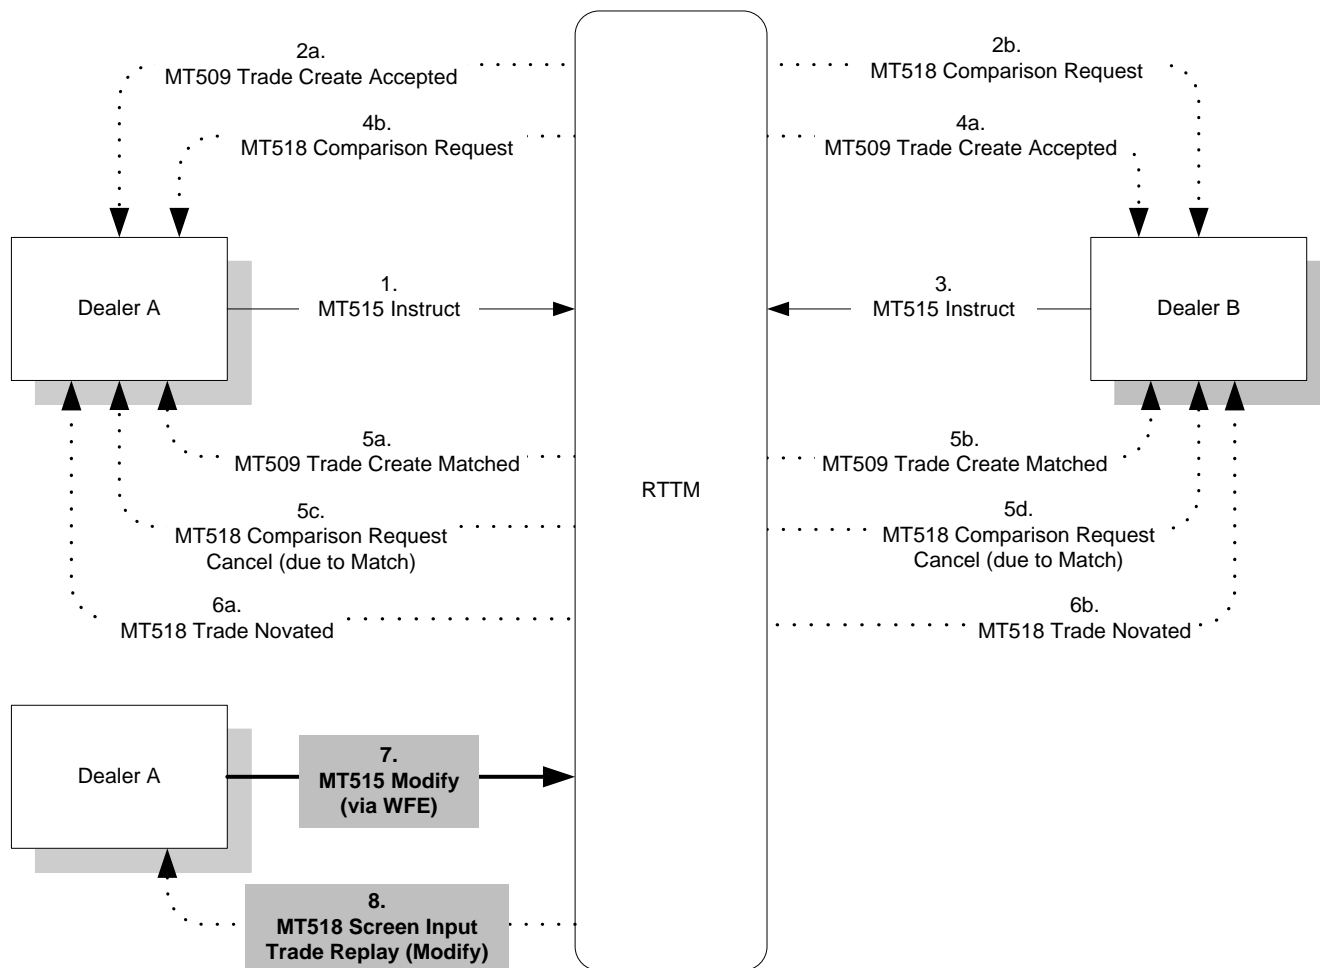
2a.
MT509 Trade Create Accepted

2b.
MT518 Comparison Request

4b.
MT518 Comparison Request

4a.
MT509 Trade Create Accepted

Dealer A

1.
MT515 Instruct

3.
MT515 Instruct

Dealer B

5a.
MT509 Trade Create Matched

5b.
MT509 Trade Create Matched

RTTM

5c.
MT518 Comparison Request Cancel (due to Match)

5d.
MT518 Comparison Request Cancel (due to Match)

6a.
MT518 Trade Novated

6b.
MT518 Trade Novated

Dealer A

7.
MT515 Modify (via WFE)

8.
MT518 Screen Input Trade Replay (Modify)